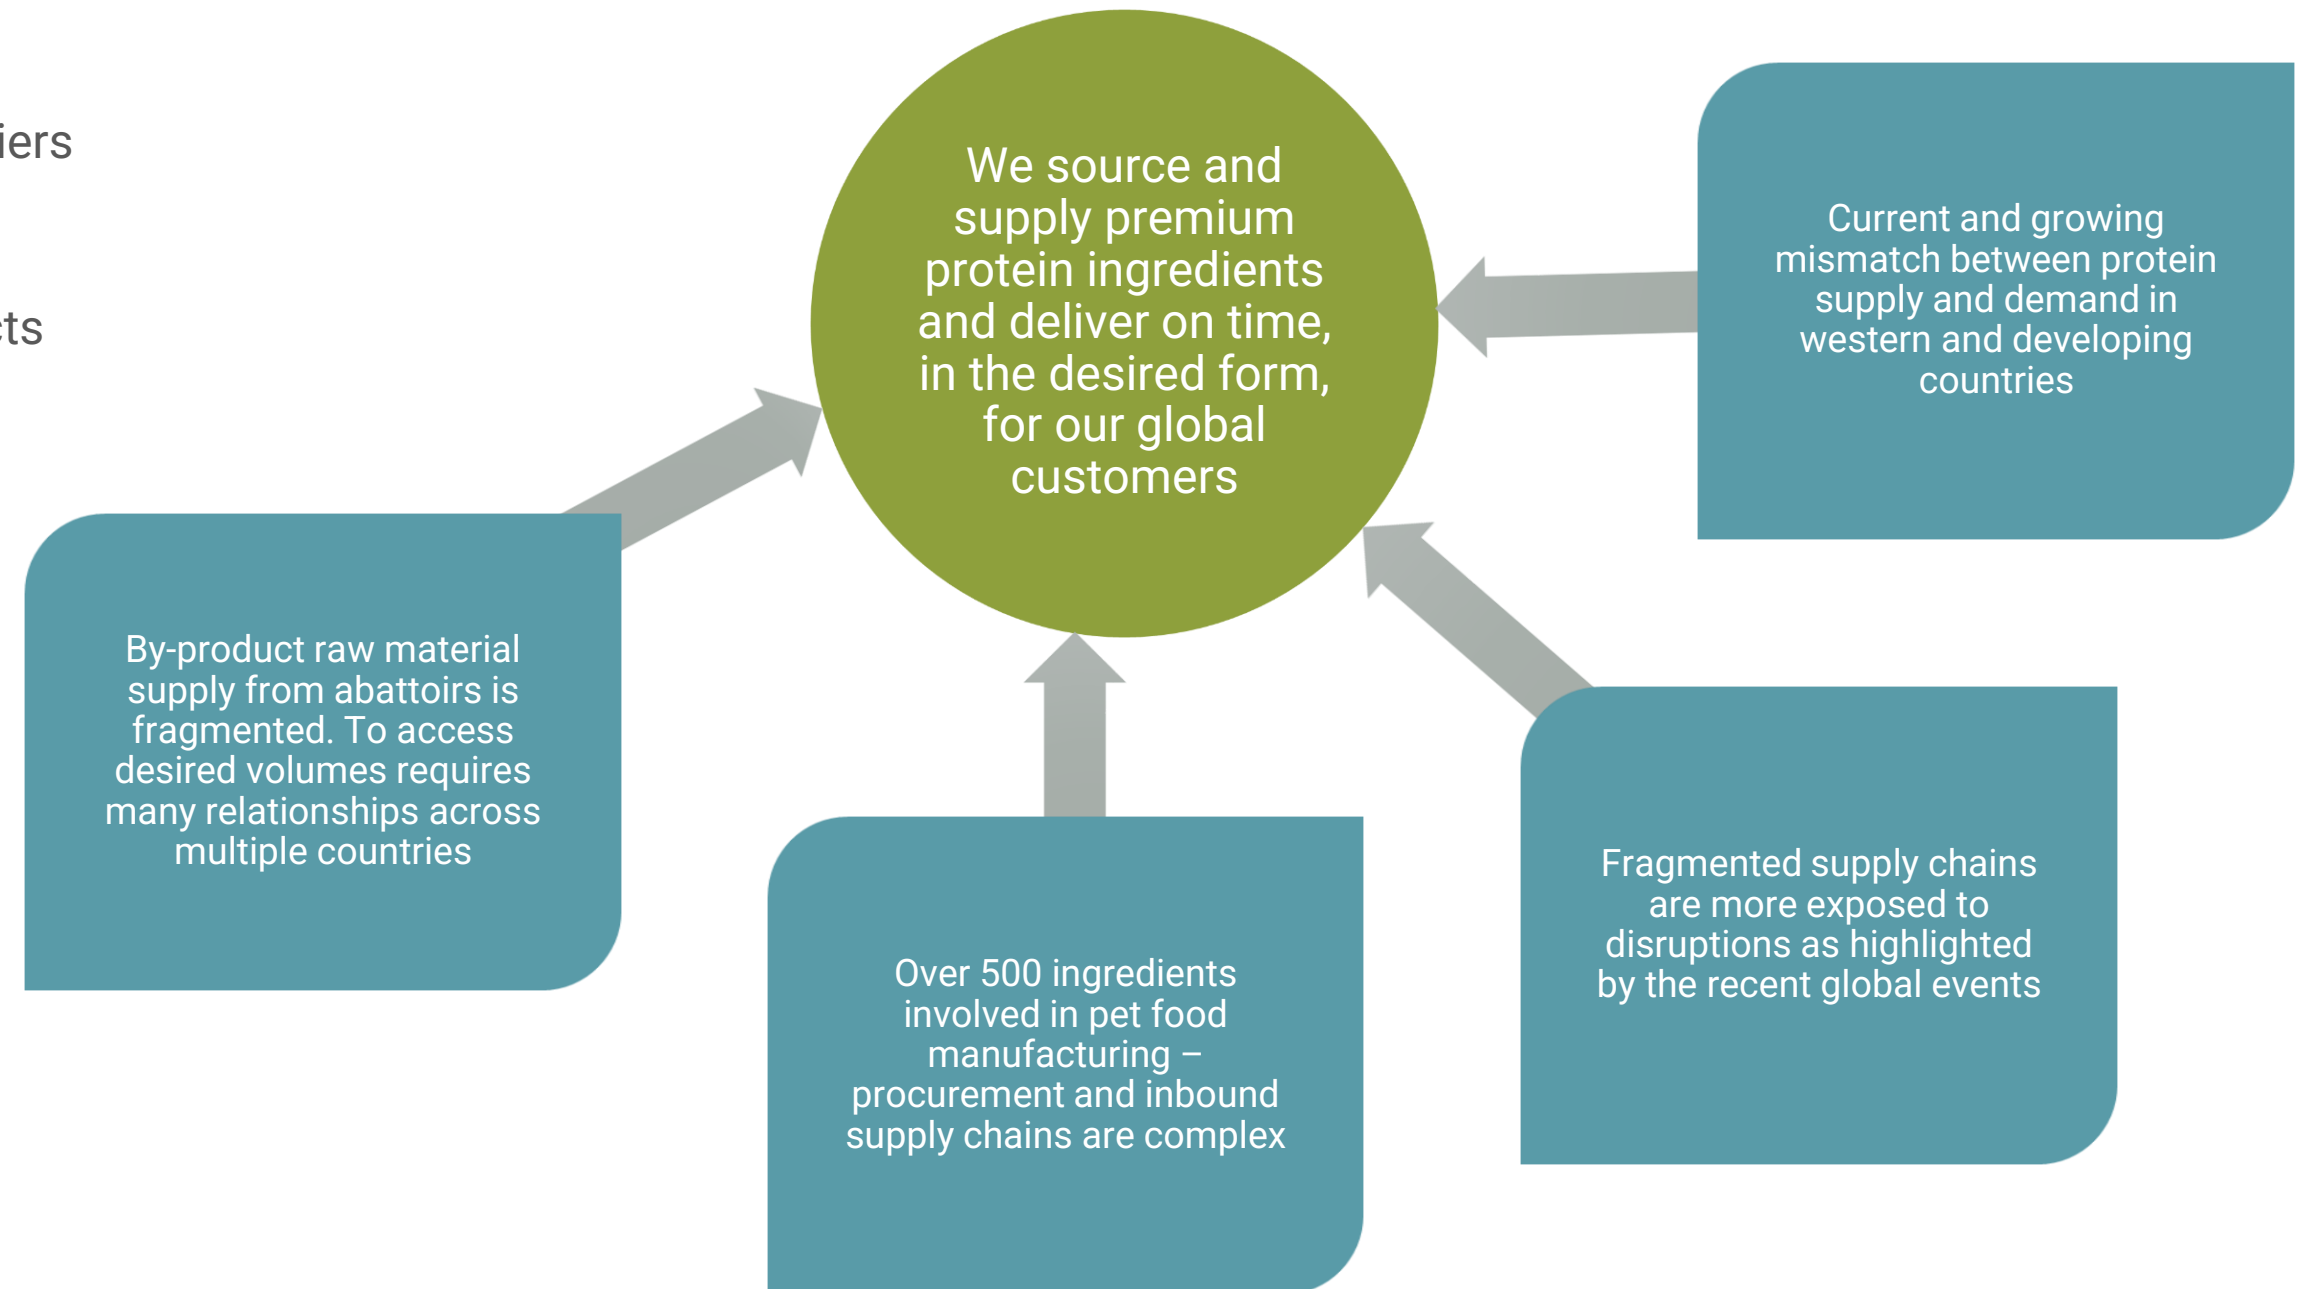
iers

ts

We source and supply premium protein ingredients and deliver on time, in the desired form, for our global customers

Current and growing mismatch between protein supply and demand in western and developing countries

By-product raw material supply from abattoirs is fragmented. To access desired volumes requires many relationships across multiple countries

Over 500 ingredients involved in pet food manufacturing – procurement and inbound supply chains are complex

Fragmented supply chains are more exposed to disruptions as highlighted by the recent global events